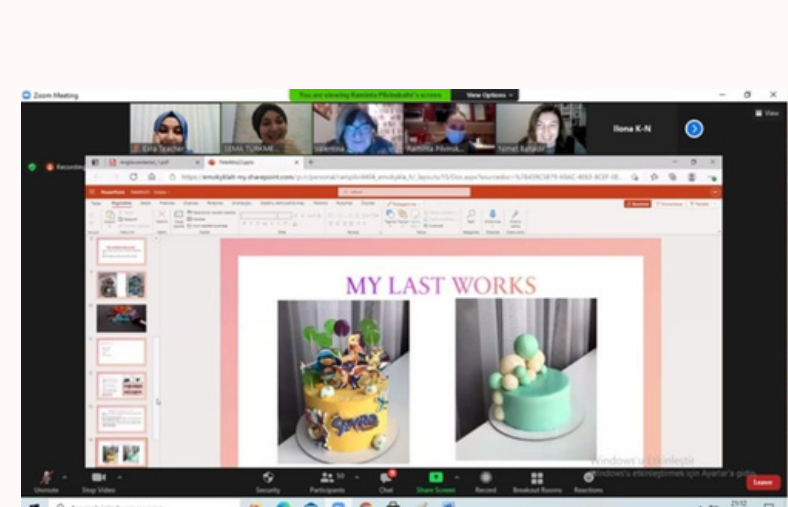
Zoom Meeting

You are viewing Ramiinta Pilvinskaite's screen

View Options

Esra Teacher

SEMA TURAN

Valentina

Ramiinta Pilvinsk...

Nimet Bahakar

Ilona K-N

View

Recording

https://emokyklalt-my.sharepoint.com/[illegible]

PowerPoint

MY LAST WORKS

Sonya

Windows'u Etkinleştir
Windows'u etkinleştirmek için Ayarlar'a gidin.

Unmute

Stop Video

Security

Participants 10

Chat

Share Screen

Record

Breakout Rooms

Reactions

Leave